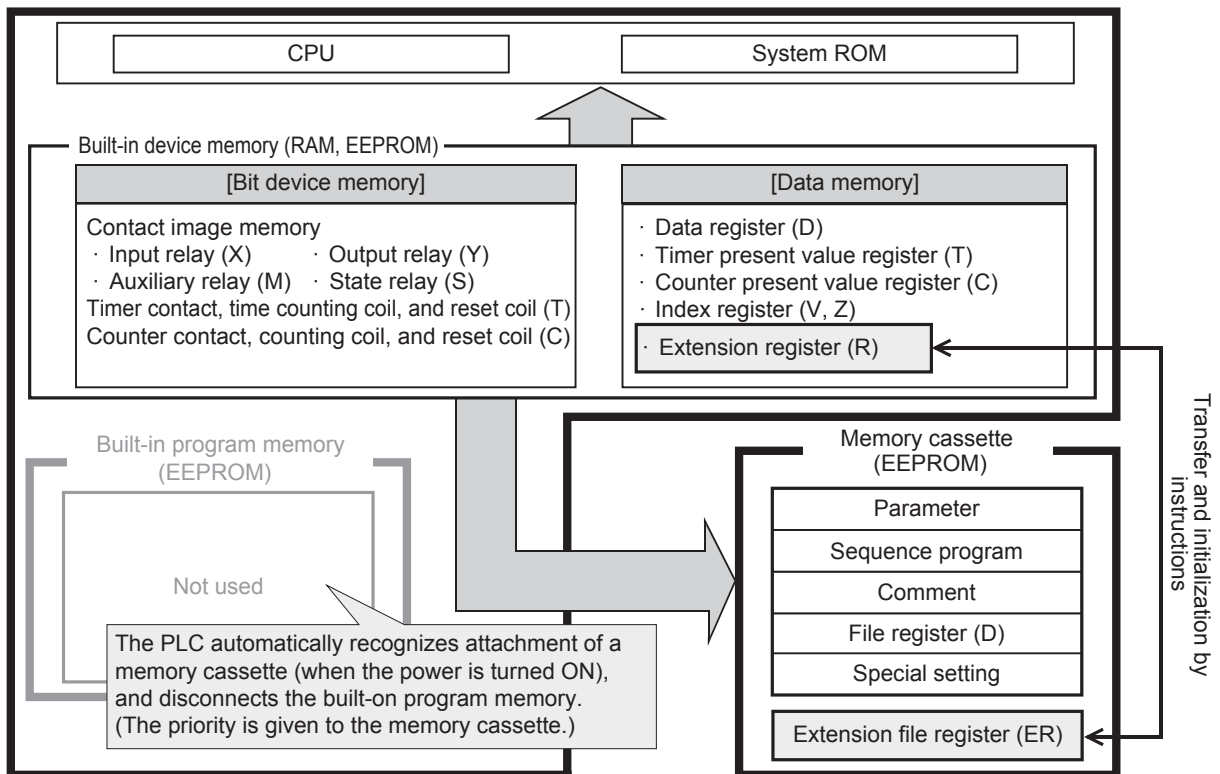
CPU

System ROM

Built-in device memory (RAM, EEPROM)

[Bit device memory]

Contact image memory
· Input relay (X) · Output relay (Y)
· Auxiliary relay (M) · State relay (S)
Timer contact, time counting coil, and reset coil (T)
Counter contact, counting coil, and reset coil (C)

[Data memory]

· Data register (D)
· Timer present value register (T)
· Counter present value register (C)
· Index register (V, Z)
· Extension register (R)

Built-in program memory (EEPROM)

Not used

The PLC automatically recognizes attachment of a memory cassette (when the power is turned ON), and disconnects the built-on program memory. (The priority is given to the memory cassette.)

Memory cassette (EEPROM)

Parameter

Sequence program

Comment

File register (D)

Special setting

Extension file register (ER)

Transfer and initialization by instructions